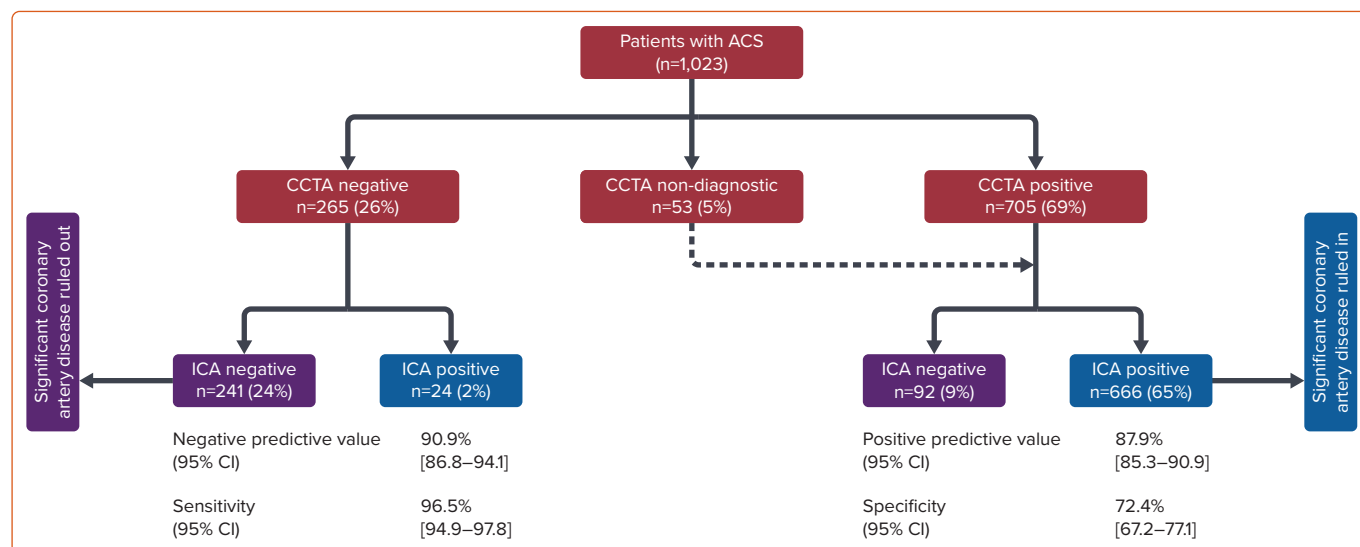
Patients with ACS
(n=1,023)

CCTA negative
n=265 (26%)

CCTA non-diagnostic
n=53 (5%)

CCTA positive
n=705 (69%)

Significant coronary artery disease ruled out

ICA negative
n=241 (24%)

ICA positive
n=24 (2%)

ICA negative
n=92 (9%)

ICA positive
n=666 (65%)

Significant coronary artery disease ruled in

Negative predictive value (95% CI) 90.9% [86.8–94.1]

Sensitivity (95% CI) 96.5% [94.9–97.8]

Positive predictive value (95% CI) 87.9% [85.3–90.9]

Specificity (95% CI) 72.4% [67.2–77.1]